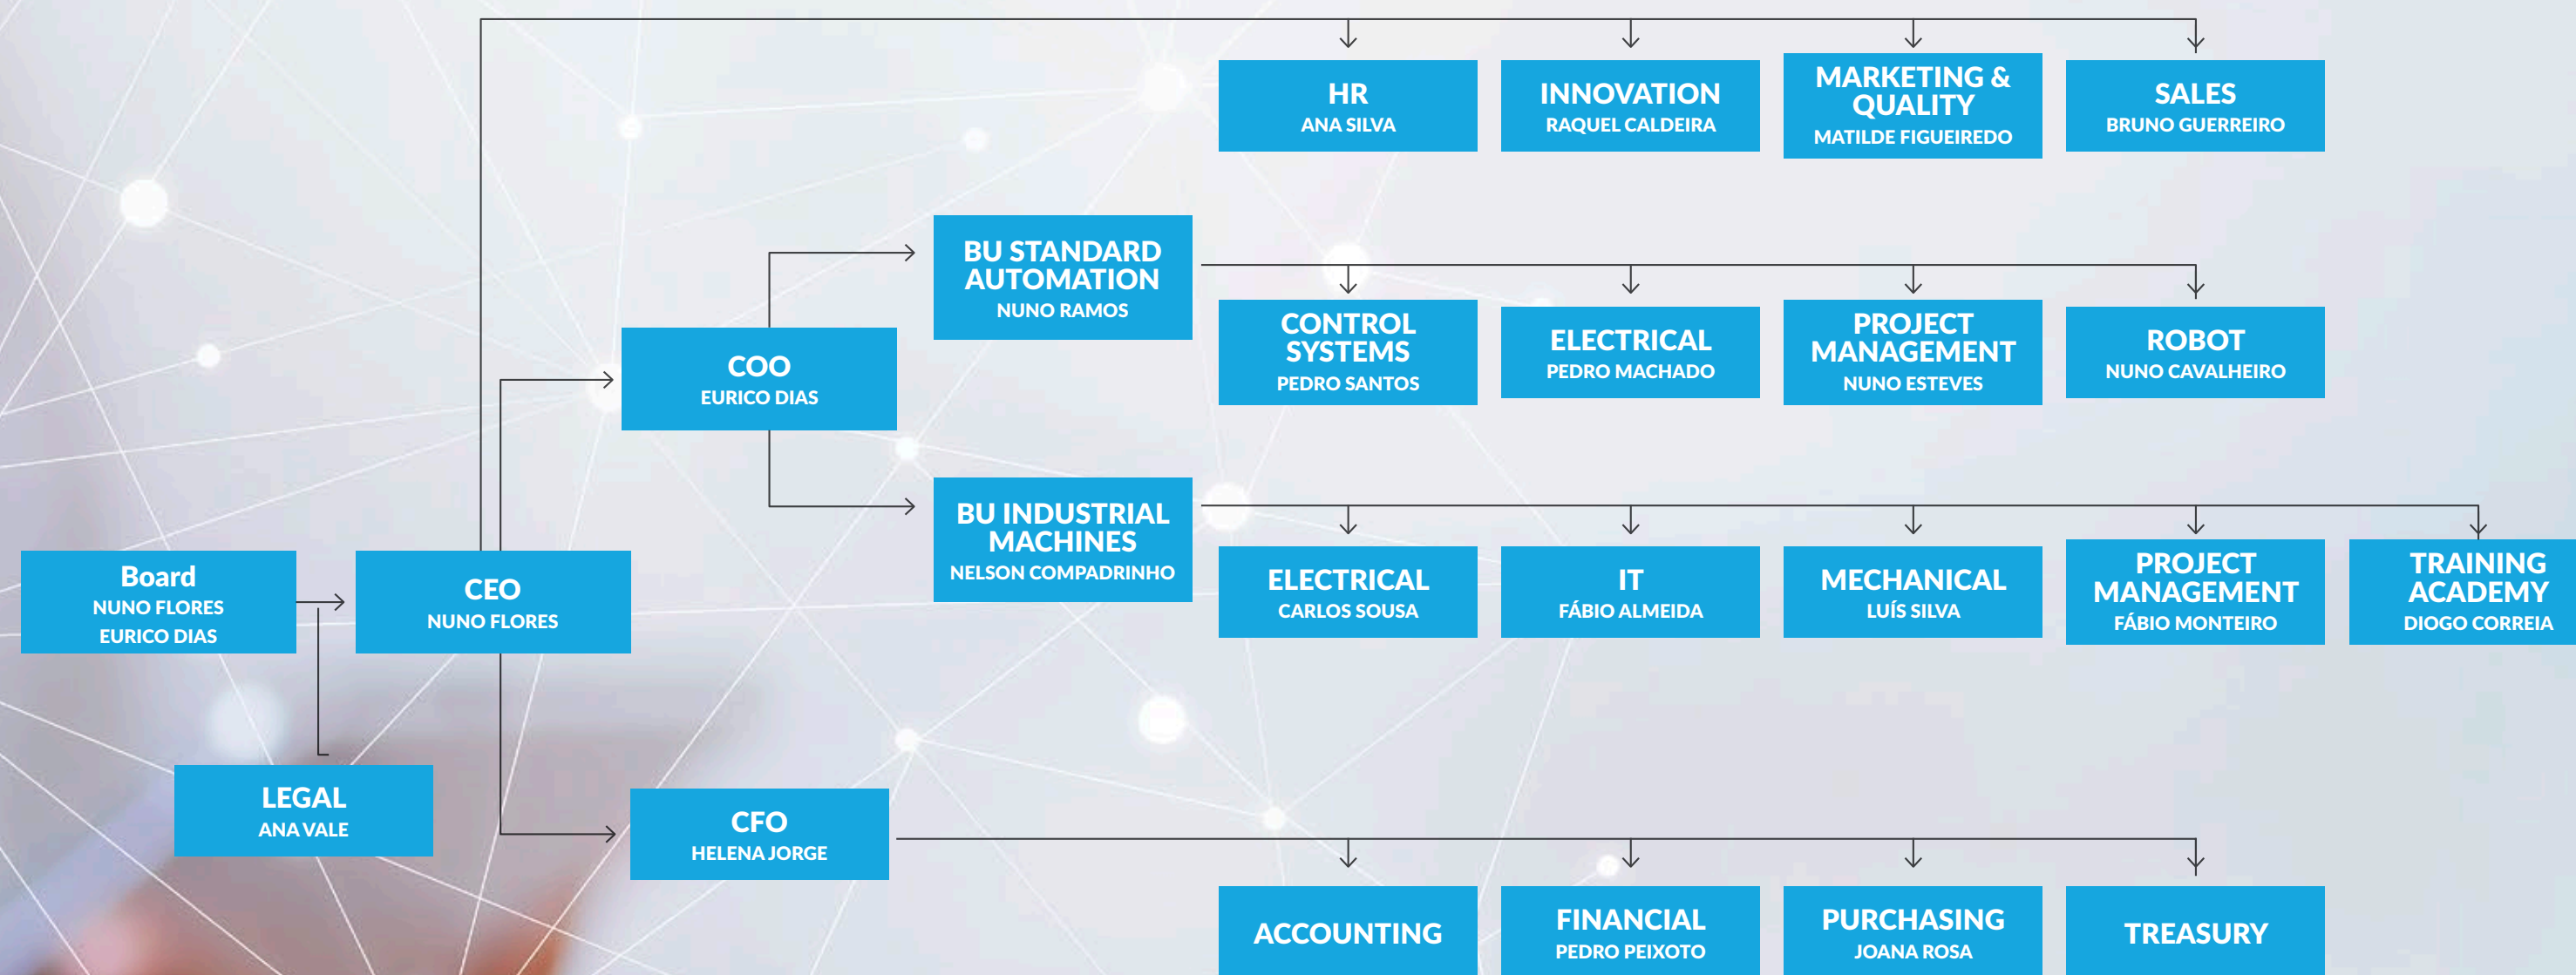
HR
ANA SILVA

INNOVATION
RAQUEL CALDEIRA

MARKETING & QUALITY
MATILDE FIGUEIREDO

SALES
BRUNO GUERREIRO

BU STANDARD AUTOMATION
NUNO RAMOS

CONTROL SYSTEMS
PEDRO SANTOS

ELECTRICAL
PEDRO MACHADO

PROJECT MANAGEMENT
NUNO ESTEVES

ROBOT
NUNO CAVALHEIRO

COO
EURICO DIAS

BU INDUSTRIAL MACHINES
NELSON COMPADRINHO

ELECTRICAL
CARLOS SOUSA

IT
FÁBIO ALMEIDA

MECHANICAL
LUÍS SILVA

PROJECT MANAGEMENT
FÁBIO MONTEIRO

TRAINING ACADEMY
DIOGO CORREIA

Board
NUNO FLORES
EURICO DIAS

CEO
NUNO FLORES

LEGAL
ANA VALE

CFO
HELENA JORGE

ACCOUNTING

FINANCIAL
PEDRO PEIXOTO

PURCHASING
JOANA ROSA

TREASURY